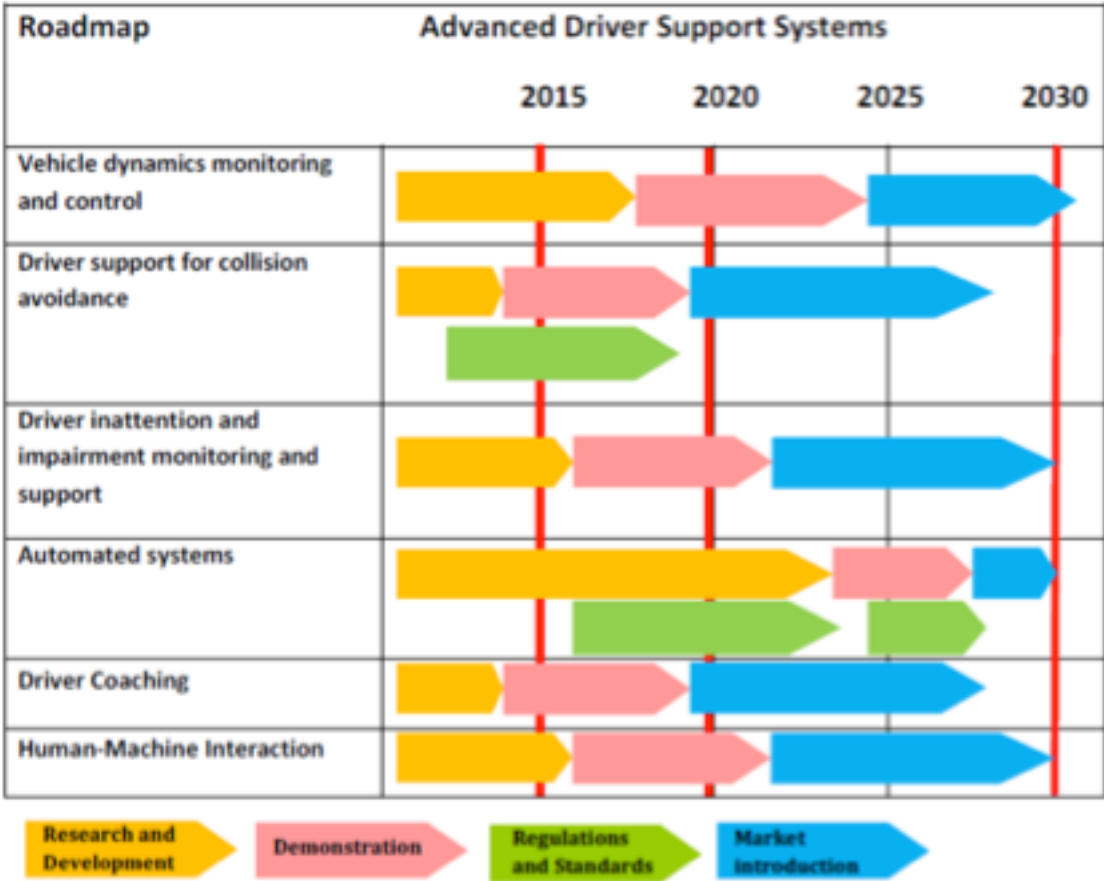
| Roadmap | Advanced Driver Support Systems 2015 2020 2025 2030 |
|---|---|
| Vehicle dynamics monitoring and control | |
| Driver support for collision avoidance | |
| Driver inattention and impairment monitoring and support | |
| Automated systems | |
| Driver Coaching | |
| Human-Machine Interaction | |

Research and Development
Demonstration
Regulations and Standards
Market introduction